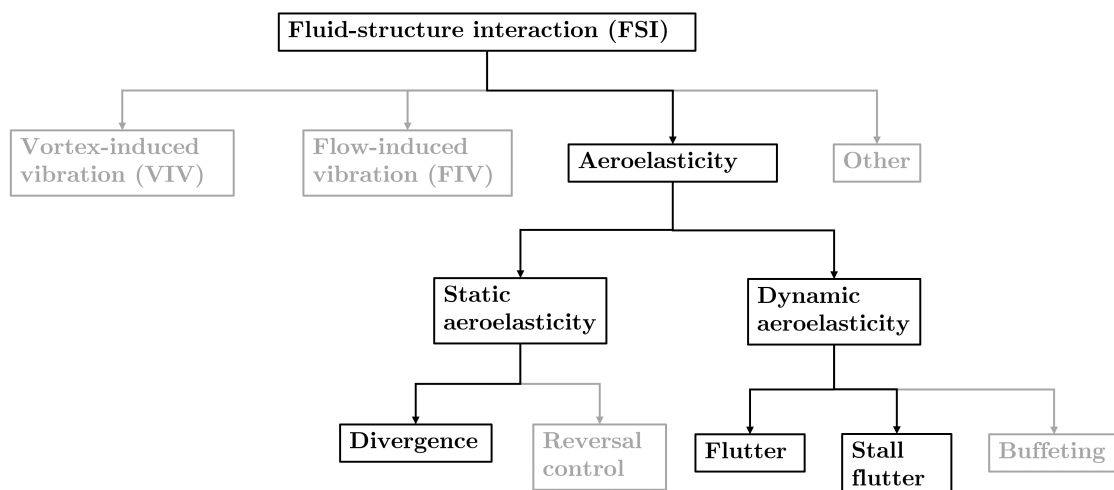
Fluid-structure interaction (FSI)

Vortex-induced vibration (VIV)

Flow-induced vibration (FIV)

Aeroelasticity

Other

Static aeroelasticity

Dynamic aeroelasticity

Divergence

Reversal control

Flutter

Stall flutter

Buffeting